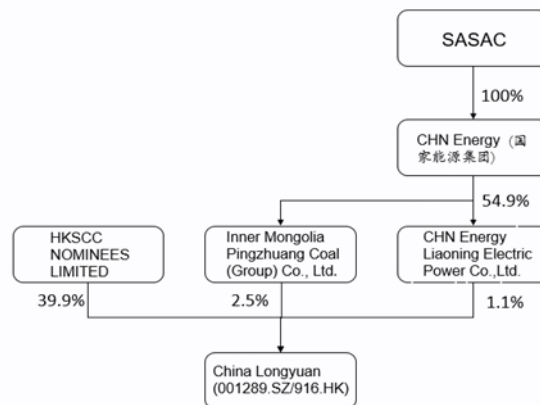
SASAC

100%

CHN Energy (国家能源集团)

54.9%

HKSCC NOMINEES LIMITED

Inner Mongolia Pingzhuang Coal (Group) Co., Ltd.

CHN Energy Liaoning Electric Power Co.,Ltd.

39.9%

2.5%

1.1%

China Longyuan (001289.SZ/916.HK)